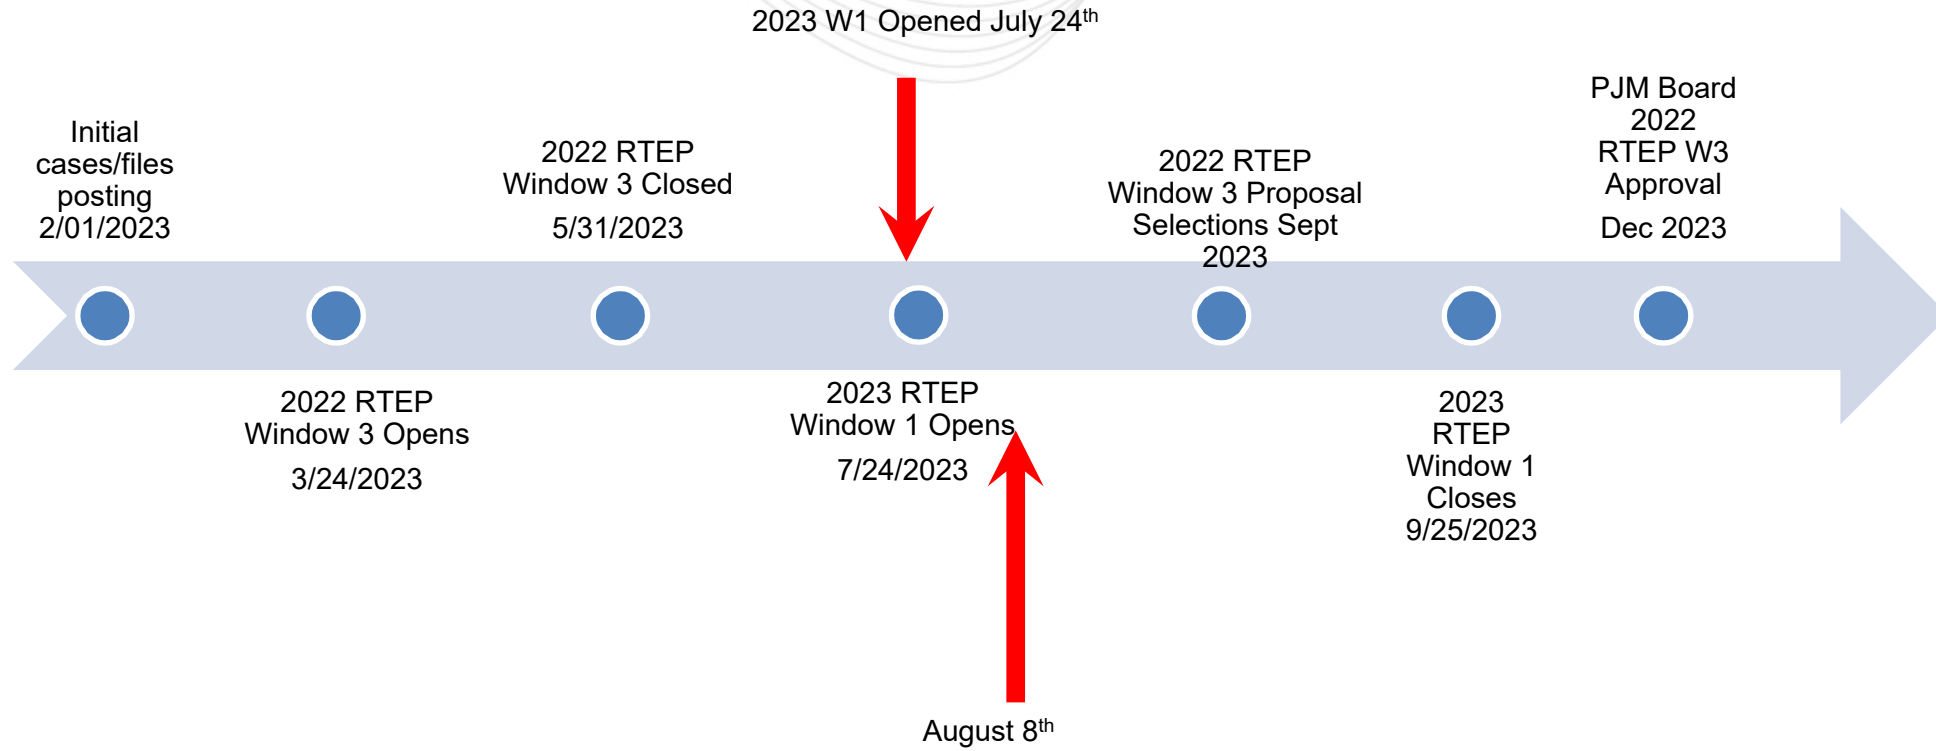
2023 W1 Opened July 24$^{th}$

Initial cases/files posting 2/01/2023

2022 RTEP Window 3 Opens

3/24/2023

2022 RTEP Window 3 Closed

5/31/2023

2023 RTEP Window 1 Opens

7/24/2023

August 8$^{th}$

2022 RTEP Window 3 Proposal Selections Sept 2023

2023 RTEP Window 1 Closes 9/25/2023

PJM Board 2022 RTEP W3 Approval

Dec 2023